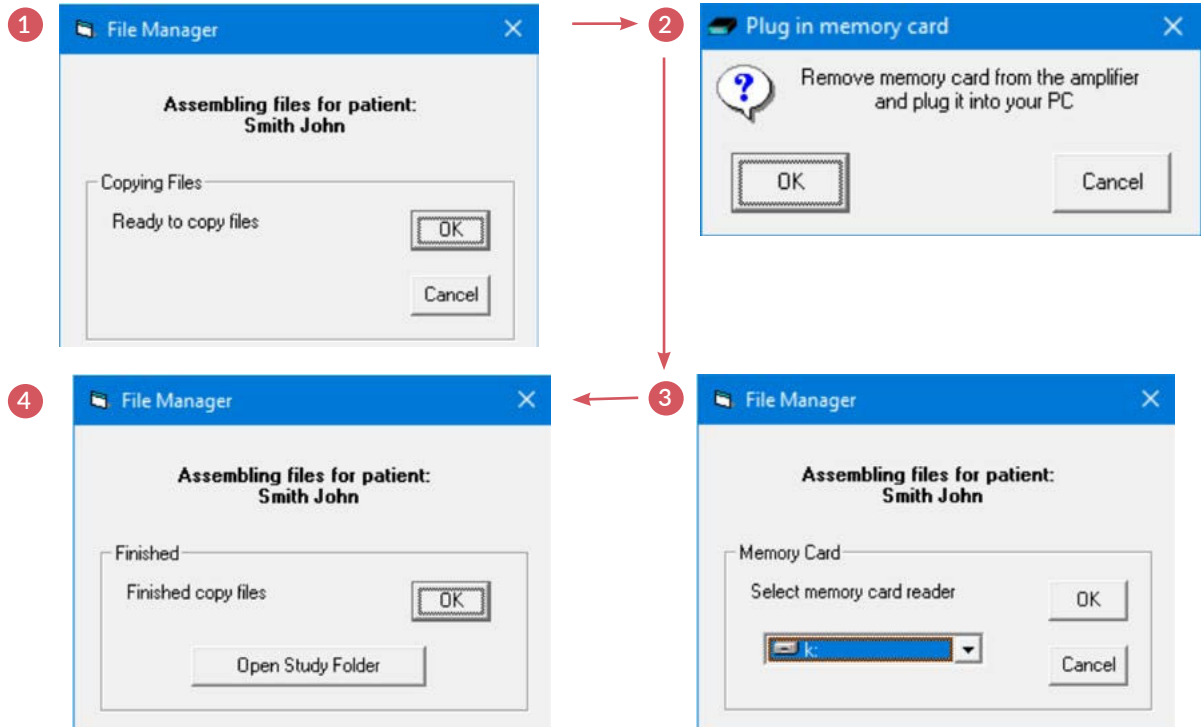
1

File Manager

Assembling files for patient:
Smith John

Copying Files

Ready to copy files

OK

Cancel

2

Plug in memory card

Remove memory card from the amplifier and plug it into your PC

OK

Cancel

4

File Manager

Assembling files for patient:
Smith John

Finished

Finished copy files

OK

Open Study Folder

3

File Manager

Assembling files for patient:
Smith John

Memory Card

Select memory card reader

k:

OK

Cancel